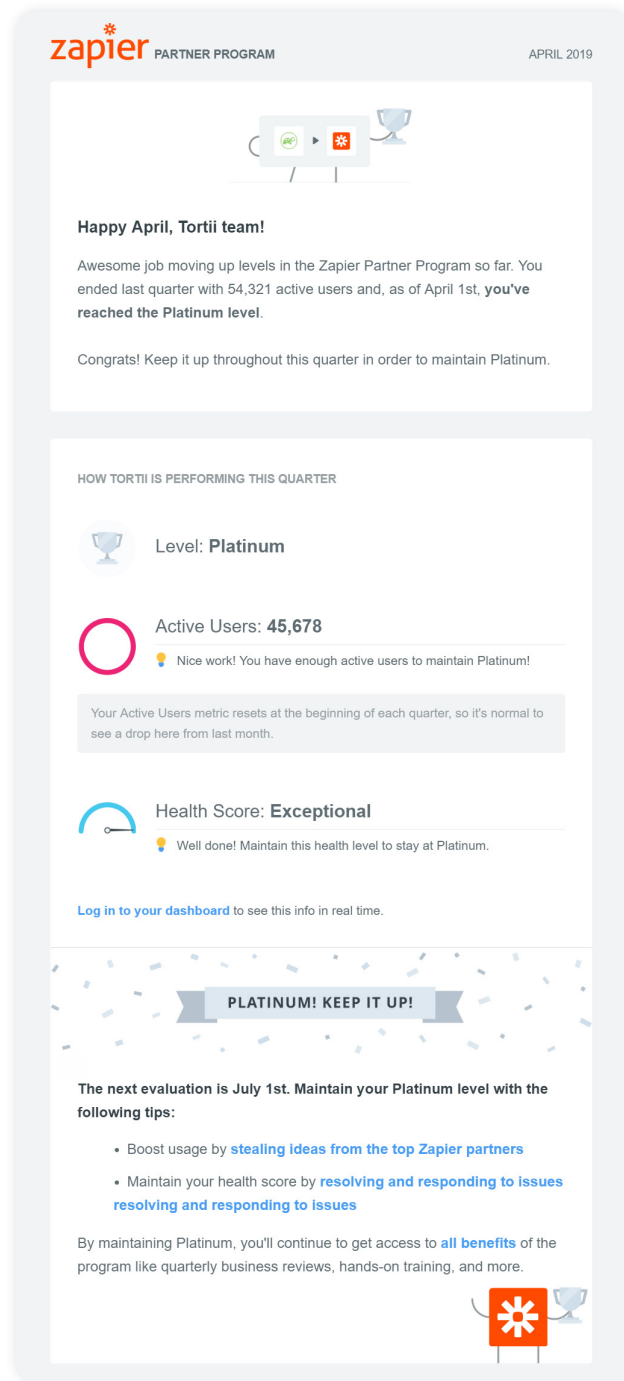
zapier PARTNER PROGRAM

APRIL 2019

Happy April, Tortii team!

Awesome job moving up levels in the Zapier Partner Program so far. You ended last quarter with 54,321 active users and, as of April 1st, **you've reached the Platinum level**.

Congrats! Keep it up throughout this quarter in order to maintain Platinum.

HOW TORTII IS PERFORMING THIS QUARTER

Level: **Platinum**

Active Users: **45,678**

Nice work! You have enough active users to maintain Platinum!

Your Active Users metric resets at the beginning of each quarter, so it's normal to see a drop here from last month.

Health Score: **Exceptional**

Well done! Maintain this health level to stay at Platinum.

Log in to your dashboard to see this info in real time.

PLATINUM! KEEP IT UP!

**The next evaluation is July 1st. Maintain your Platinum level with the following tips:**

• Boost usage by stealing ideas from the top Zapier partners

• Maintain your health score by resolving and responding to issues resolving and responding to issues

By maintaining Platinum, you'll continue to get access to all benefits of the program like quarterly business reviews, hands-on training, and more.